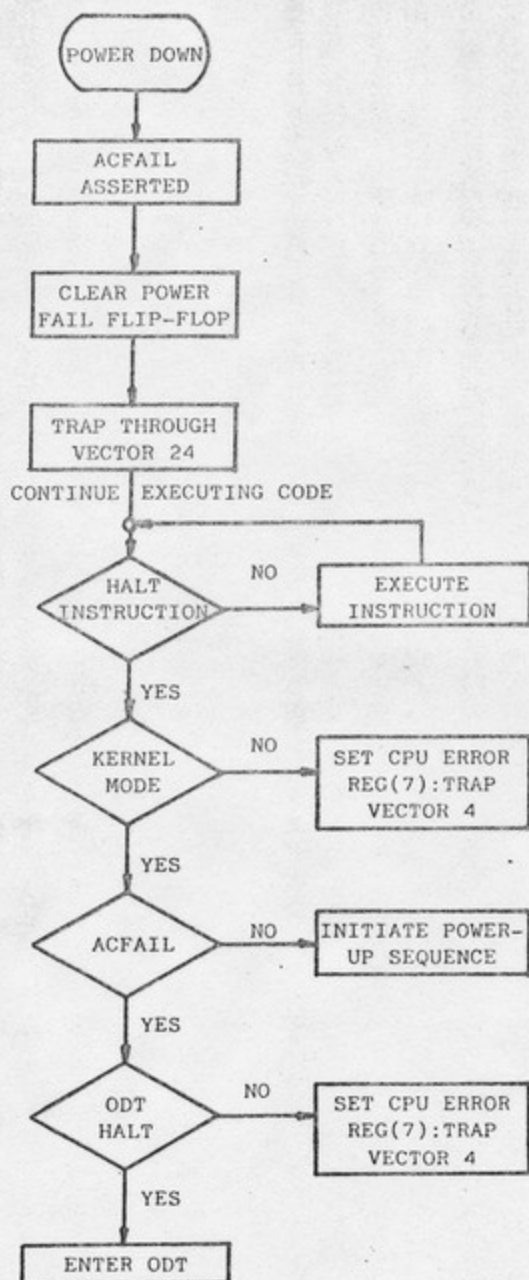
POWER DOWN

ACFAIL ASSERTED

CLEAR POWER FAIL FLIP-FLOP

TRAP THROUGH VECTOR 24

CONTINUE EXECUTING CODE

HALT INSTRUCTION

NO

EXECUTE INSTRUCTION

YES

KERNEL MODE

NO

SET CPU ERROR REG(7):TRAP VECTOR 4

YES

ACFAIL

NO

INITIATE POWER-UP SEQUENCE

YES

ODT HALT

NO

SET CPU ERROR REG(7):TRAP VECTOR 4

YES

ENTER ODT